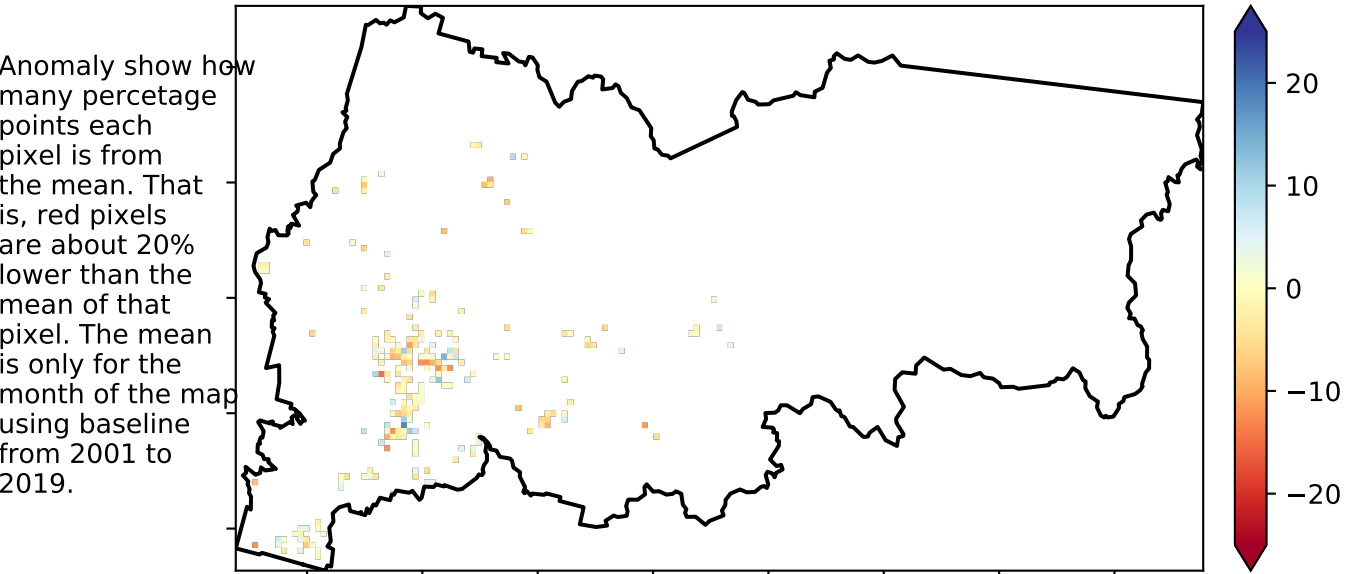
Anomaly show how many percetage points each pixel is from the mean. That is, red pixels are about 20% lower than the mean of that pixel. The mean is only for the month of the map using baseline from 2001 to 2019.

20
10
0
−10
−20